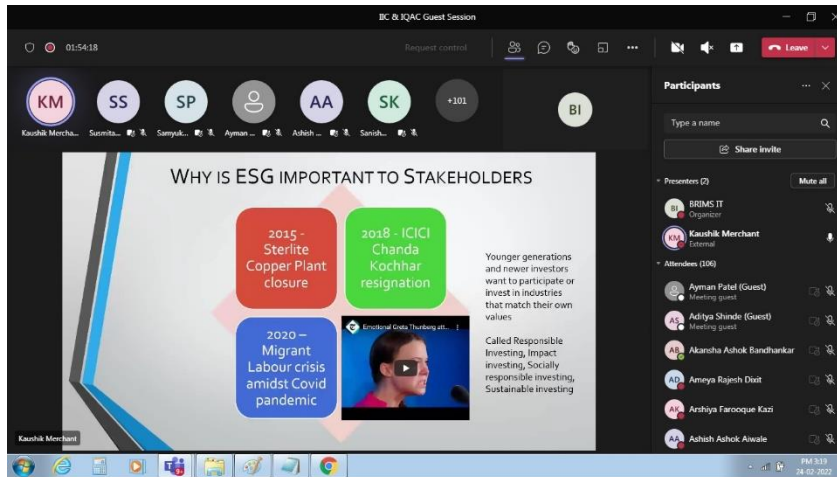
IIC & IQAC Guest Session

01:54:18

Request control

Leave

KM Kaushik Mercha...
SS Susmita...
SP Samyuk...
Ayman ...
AA Ashish ...
SK Sanish...
+101
BI

WHY IS ESG IMPORTANT TO STAKEHOLDERS

2015 - Sterlite Copper Plant closure

2018 - ICICI Chanda Kochhar resignation

2020 – Migrant Labour crisis amidst Covid pandemic

Emotional Greta Thunberg att...

Younger generations and newer investors want to participate or invest in industries that match their own values

Called Responsible Investing, Impact investing, Socially responsible investing, Sustainable investing

Kaushik Merchant

Participants

Type a name

Share invite

Presenters (2)

Mute all

BI BRIMS IT
Organizer

KM Kaushik Merchant
External

Attendees (106)

Ayman Patel (Guest)
Meeting guest

AS Aditya Shinde (Guest)
Meeting guest

AB Akansha Ashok Bandhankar

AD Ameya Rajesh Dixit

AK Arshiya Farooque Kazi

AA Ashish Ashok Aiwale

PM 3:19
24-02-2022